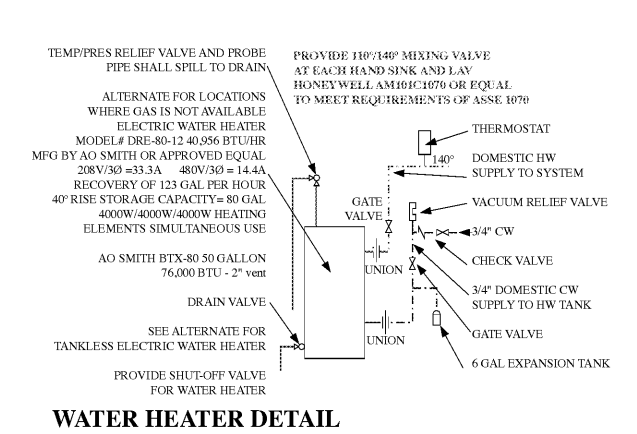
TEMP/PRES RELIEF VALVE AND PROBE PIPE SHALL SPILL TO DRAIN

PROVIDE 110°/140° MIXING VALVE AT EACH HAND SINK AND LAV HONEYWELL AM101C1070 OR EQUAL TO MEET REQUIREMENTS OF ASSE 1070

ALTERNATE FOR LOCATIONS WHERE GAS IS NOT AVAILABLE ELECTRIC WATER HEATER MODEL# DRE-80-12 40,956 BTU/HR MFG BY AO SMITH OR APPROVED EQUAL 208V/3Ø =33.3A 480V/3Ø = 14.4A RECOVERY OF 123 GAL PER HOUR 40° RISE STORAGE CAPACITY= 80 GAL 4000W/4000W/4000W HEATING ELEMENTS SIMULTANEOUS USE

AO SMITH BTX-80 50 GALLON 76,000 BTU - 2" vent

DRAIN VALVE

SEE ALTERNATE FOR TANKLESS ELECTRIC WATER HEATER

PROVIDE SHUT-OFF VALVE FOR WATER HEATER

THERMOSTAT

140°

DOMESTIC HW SUPPLY TO SYSTEM

GATE VALVE

VACUUM RELIEF VALVE

3/4" CW

CHECK VALVE

UNION

3/4" DOMESTIC CW SUPPLY TO HW TANK

GATE VALVE

UNION

6 GAL EXPANSION TANK

WATER HEATER DETAIL